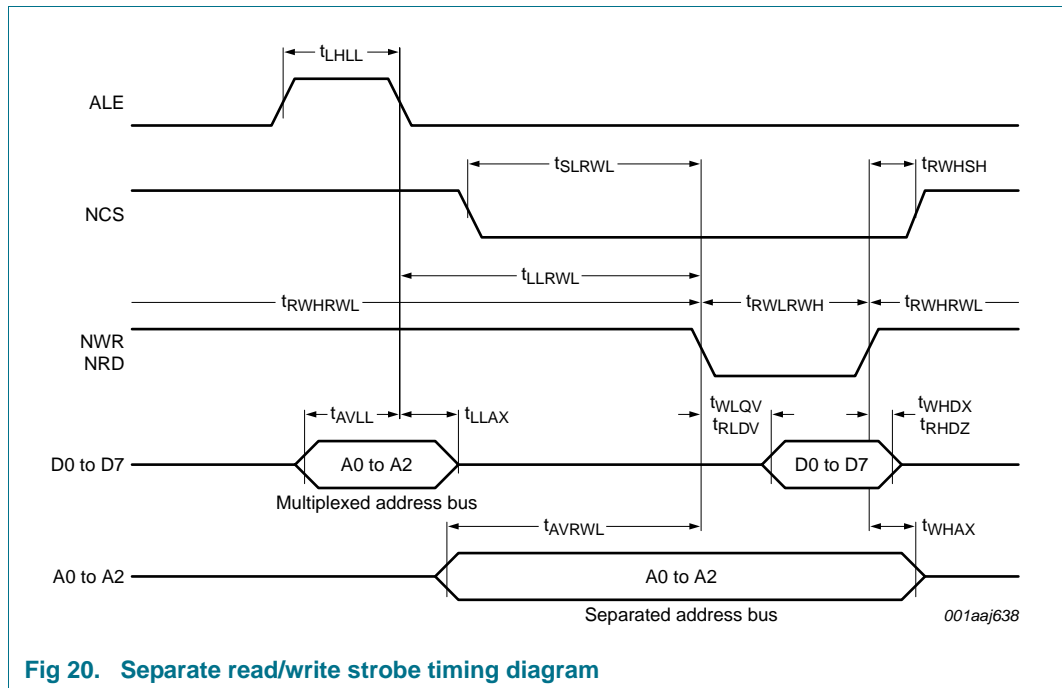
$t_{LHLL}$

ALE

$t_{SLRWL}$

$t_{RWHSH}$

NCS

$t_{LLRWL}$

$t_{RWHRWL}$

$t_{RWLRWH}$

$t_{RWHRWL}$

NWR
NRD

$t_{AVLL}$

$t_{LLAX}$

$t_{WLQV}$
$t_{RLDV}$

$t_{WHDX}$
$t_{RHDZ}$

D0 to D7

A0 to A2

D0 to D7

Multiplexed address bus

$t_{AVRWL}$

$t_{WHAX}$

A0 to A2

A0 to A2

Separated address bus

001aaj638

Fig 20. Separate read/write strobe timing diagram